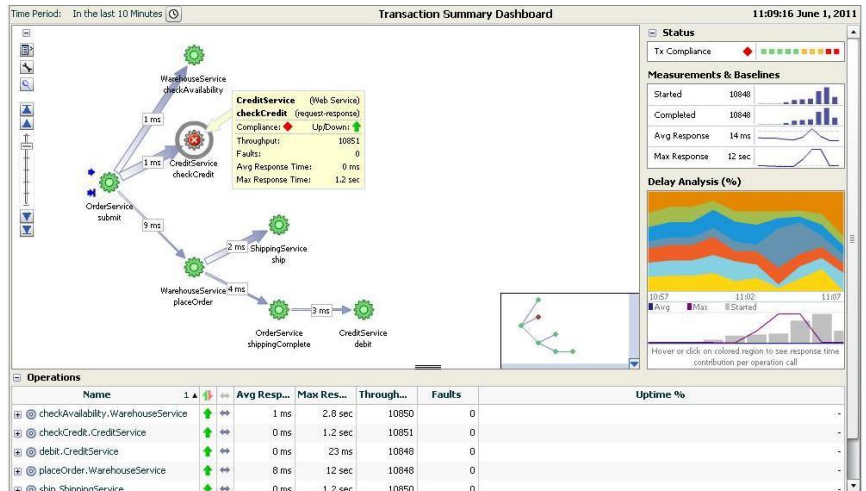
Time Period: In the last 10 Minutes

Transaction Summary Dashboard

11:09:16 June 1, 2011

WarehouseService
checkAvailability

1 ms

1 ms

CreditService
checkCredit

CreditService (Web Service)
checkCredit (request-response)
Compliance: Up/Down:
Throughput: 10851
Faults: 0
Avg Response Time: 0 ms
Max Response Time: 1.2 sec

OrderService
submit

9 ms

2 ms

ShippingService
ship

WarehouseService
placeOrder

4 ms

OrderService
shippingComplete

3 ms

CreditService
debit

Status

Tx Compliance

Measurements & Baselines

| Started | 10848 |
|---|---|
| Completed | 10848 |
| Avg Response | 14 ms |
| Max Response | 12 sec |

Delay Analysis (%)

10:57 11:02 11:07

Avg Max Started

Hover or click on colored region to see response time contribution per operation call

Operations

| Name | 1 | | | Avg Resp... | Max Res... | Through... | Faults | Uptime % |
|---|---|---|---|---|---|---|---|---|
| checkAvailability.WarehouseService | | | | 1 ms | 2.8 sec | 10850 | 0 | - |
| checkCredit.CreditService | | | | 0 ms | 1.2 sec | 10851 | 0 | - |
| debit.CreditService | | | | 0 ms | 23 ms | 10848 | 0 | - |
| placeOrder.WarehouseService | | | | 8 ms | 12 sec | 10848 | 0 | - |
| ship.ShippingService | | | | 0 ms | 1.2 sec | 10850 | 0 | - |